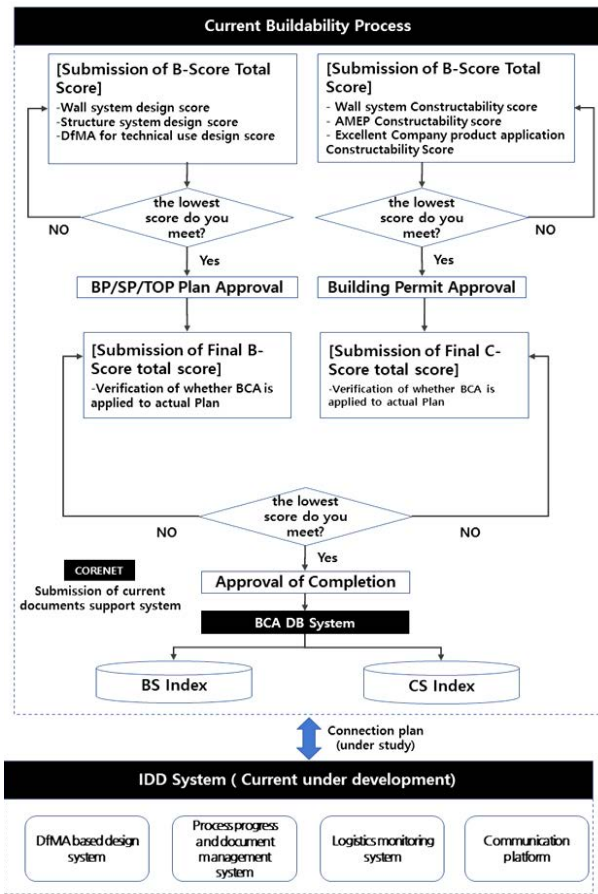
Current Buildability Process

[Submission of B-Score Total Score]
-Wall system design score
-Structure system design score
-DfMA for technical use design score

[Submission of B-Score Total Score]
- Wall system Constructability score
- AMEP Constructability score
- Excellent Company product application Constructability Score

the lowest score do you meet?

NO

Yes

the lowest score do you meet?

NO

Yes

BP/SP/TOP Plan Approval

Building Permit Approval

[Submission of Final B-Score total score]
-Verification of whether BCA is applied to actual Plan

[Submission of Final C-Score total score]
-Verification of whether BCA is applied to actual Plan

NO

the lowest score do you meet?

NO

Yes

CORENET

Submission of current documents support system

Approval of Completion

BCA DB System

BS Index

CS Index

Connection plan (under study)

IDD System ( Current under development)

DfMA based design system

Process progress and document management system

Logistics monitoring system

Communication platform